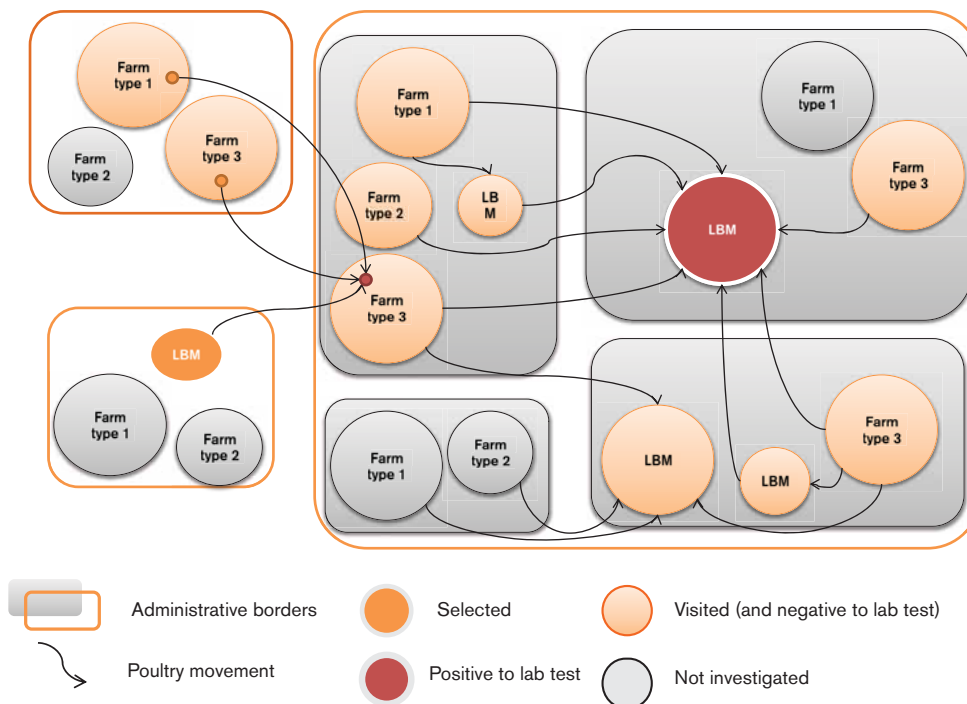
Farm type 1

Farm type 2

Farm type 3

Farm type 1

Farm type 2

LB M

Farm type 3

Farm type 1

Farm type 3

LBM

LBM

Farm type 1

Farm type 2

Farm type 1

Farm type 2

LBM

LBM

Farm type 3

Administrative borders

Selected

Visited (and negative to lab test)

Poultry movement

Positive to lab test

Not investigated